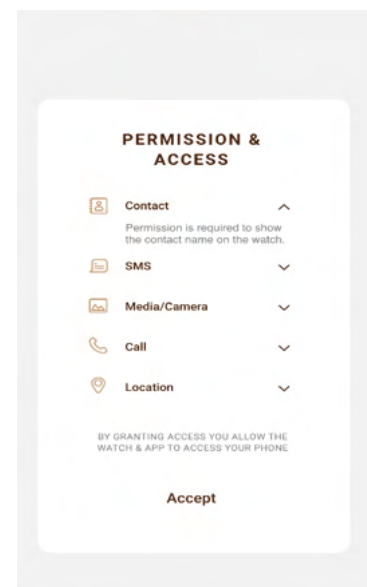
PERMISSION & ACCESS

Contact

Permission is required to show the contact name on the watch.

SMS

Media/Camera

Call

Location

BY GRANTING ACCESS YOU ALLOW THE WATCH & APP TO ACCESS YOUR PHONE

Accept